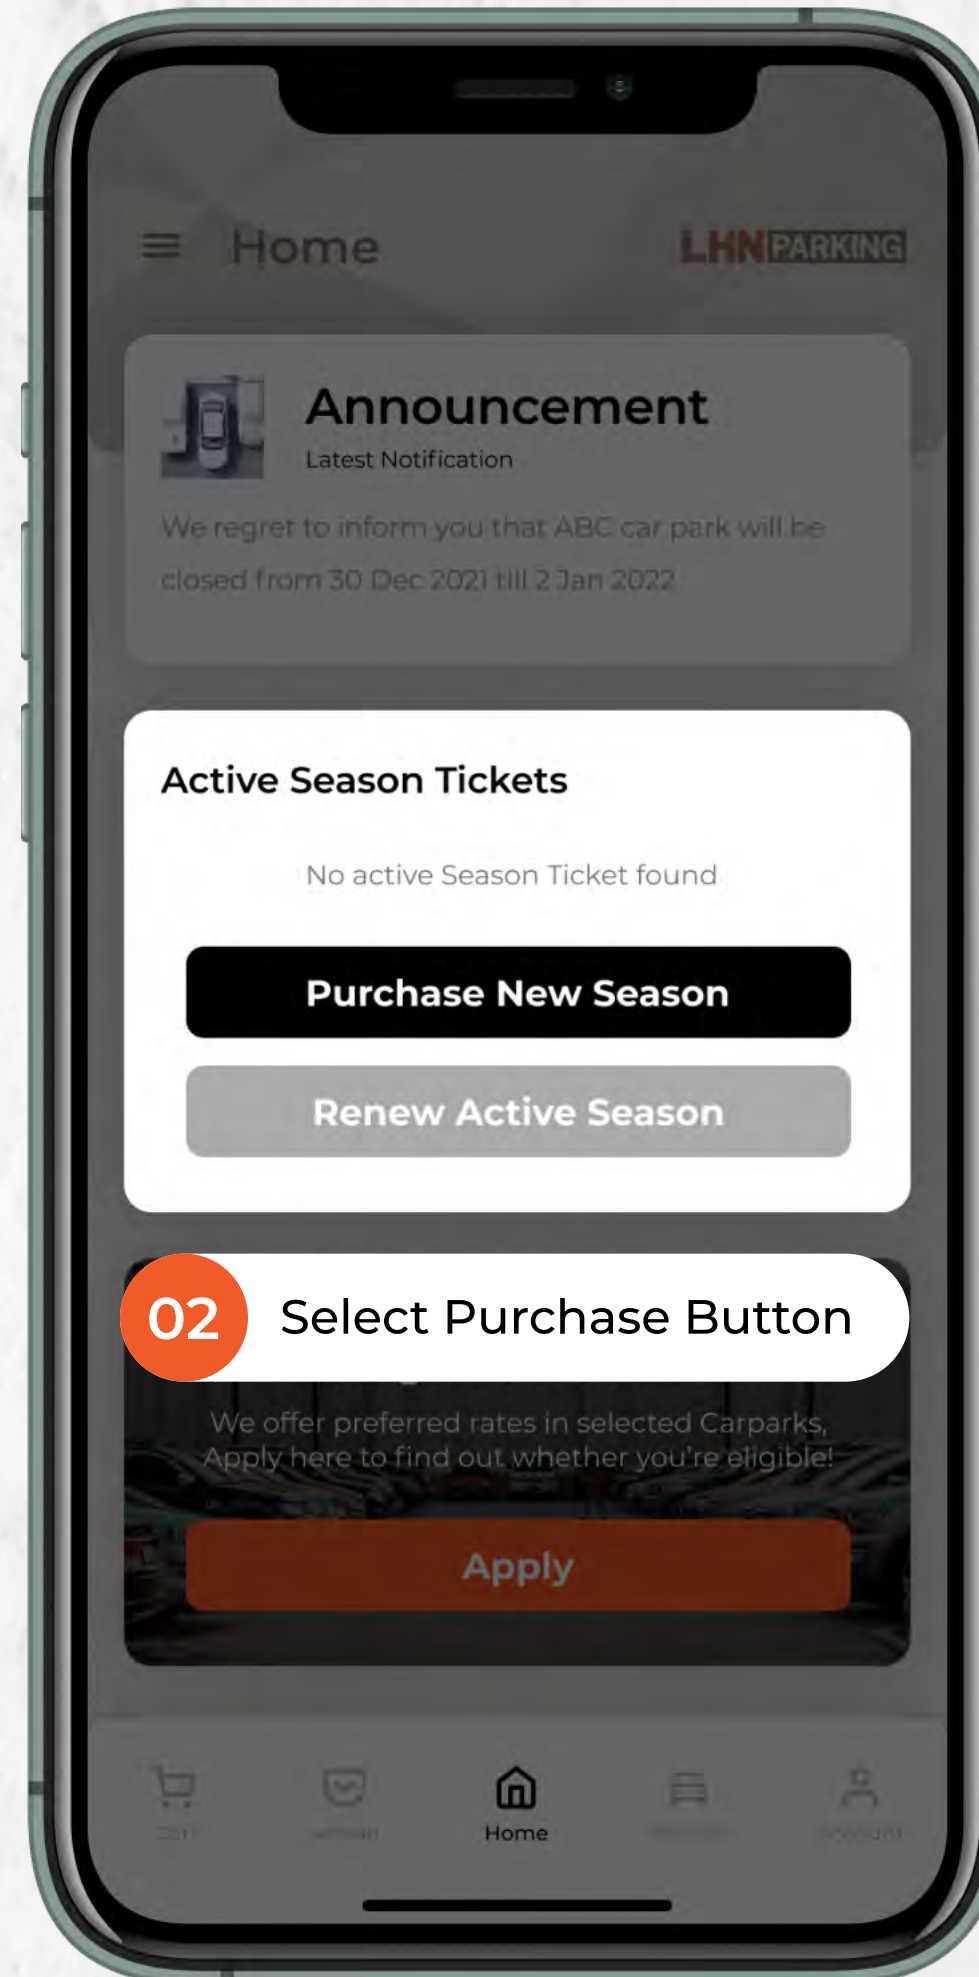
Home

LHN PARKING

Announcement
Latest Notification

We regret to inform you that ABC car park will be closed from 30 Dec 2021 till 2 Jan 2022

Active Season Tickets

No active Season Ticket found

Purchase New Season

Renew Active Season

02 Select Purchase Button

We offer preferred rates in selected Carparks. Apply here to find out whether you're eligible!

Apply

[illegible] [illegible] Home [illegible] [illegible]